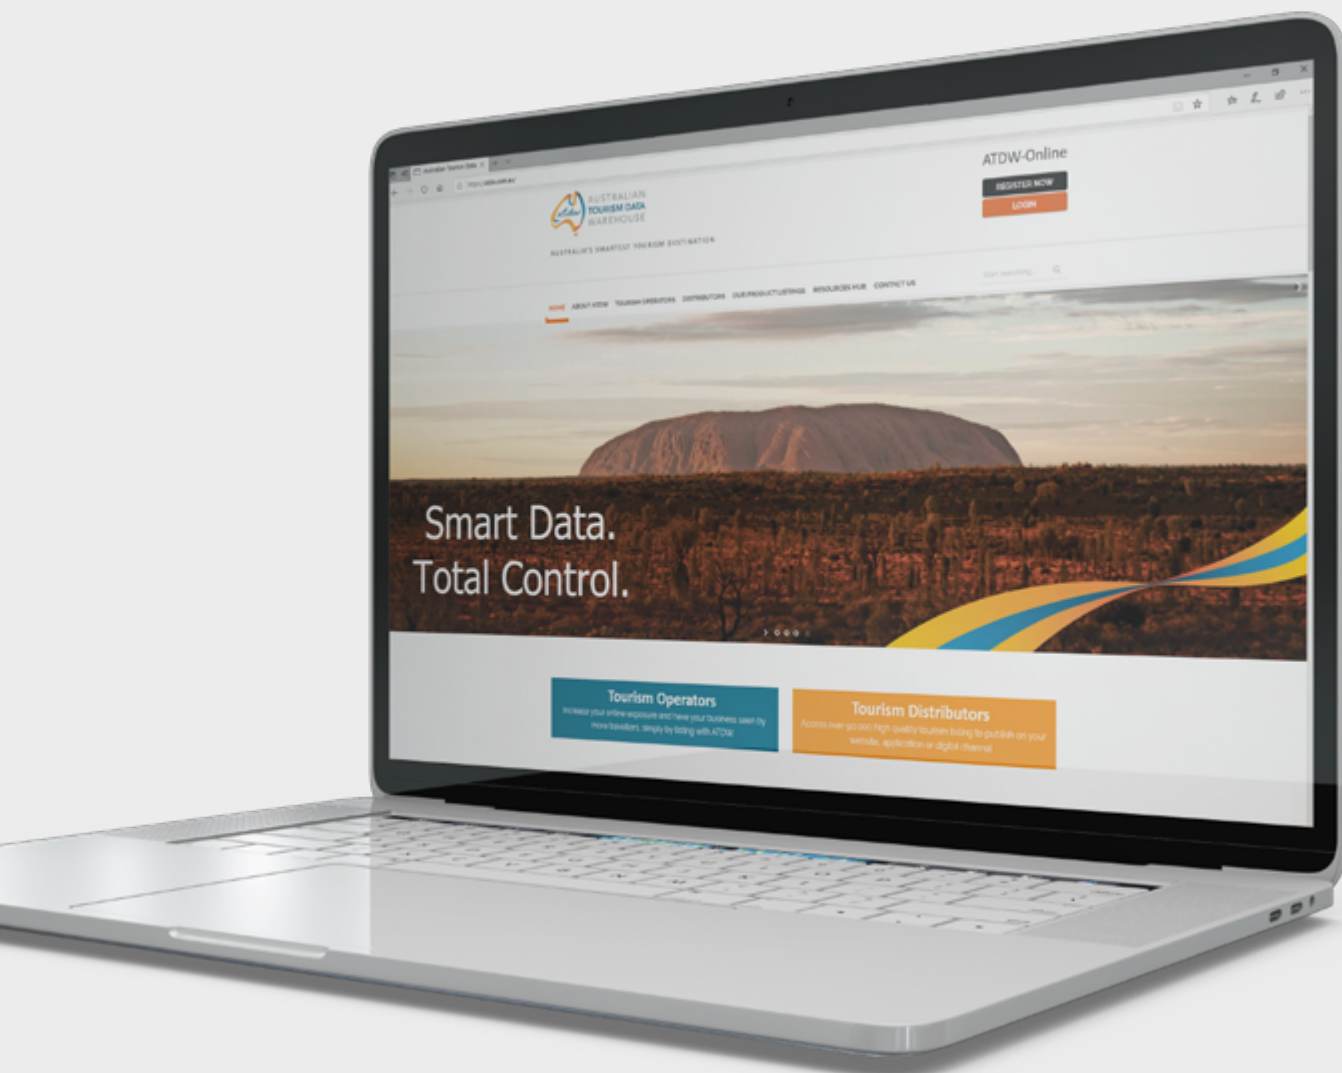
Australian Tourism Data
https://atdw.com.au

AUSTRALIAN TOURISM DATA WAREHOUSE

AUSTRALIA'S SMARTEST TOURISM DISTRIBUTION

ATDW-Online

REGISTER NOW

LOGIN

Start searching...

HOME ABOUT ATDW TOURISM OPERATORS DISTRIBUTORS OUR PRODUCT LISTINGS RESOURCES HUB CONTACT US

Smart Data.
Total Control.

Tourism Operators
Increase your online exposure and have your business seen by more travellers, simply by listing with ATDW

Tourism Distributors
Access over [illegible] high quality tourism listing to publish on your website, application or digital channel